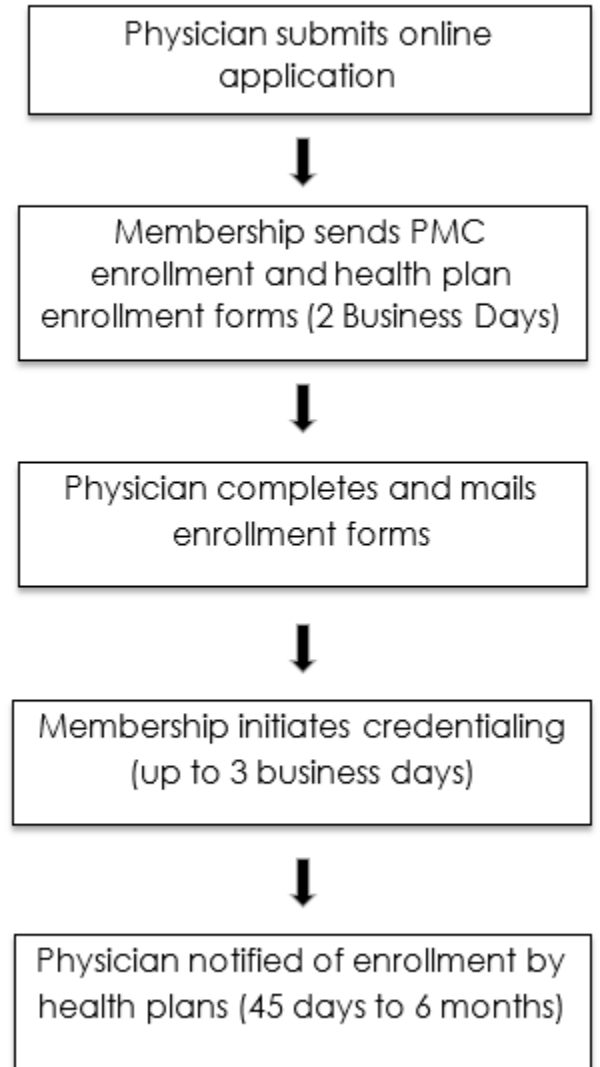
Physician submits online application

Membership sends PMC enrollment and health plan enrollment forms (2 Business Days)

Physician completes and mails enrollment forms

Membership initiates credentialing (up to 3 business days)

Physician notified of enrollment by health plans (45 days to 6 months)